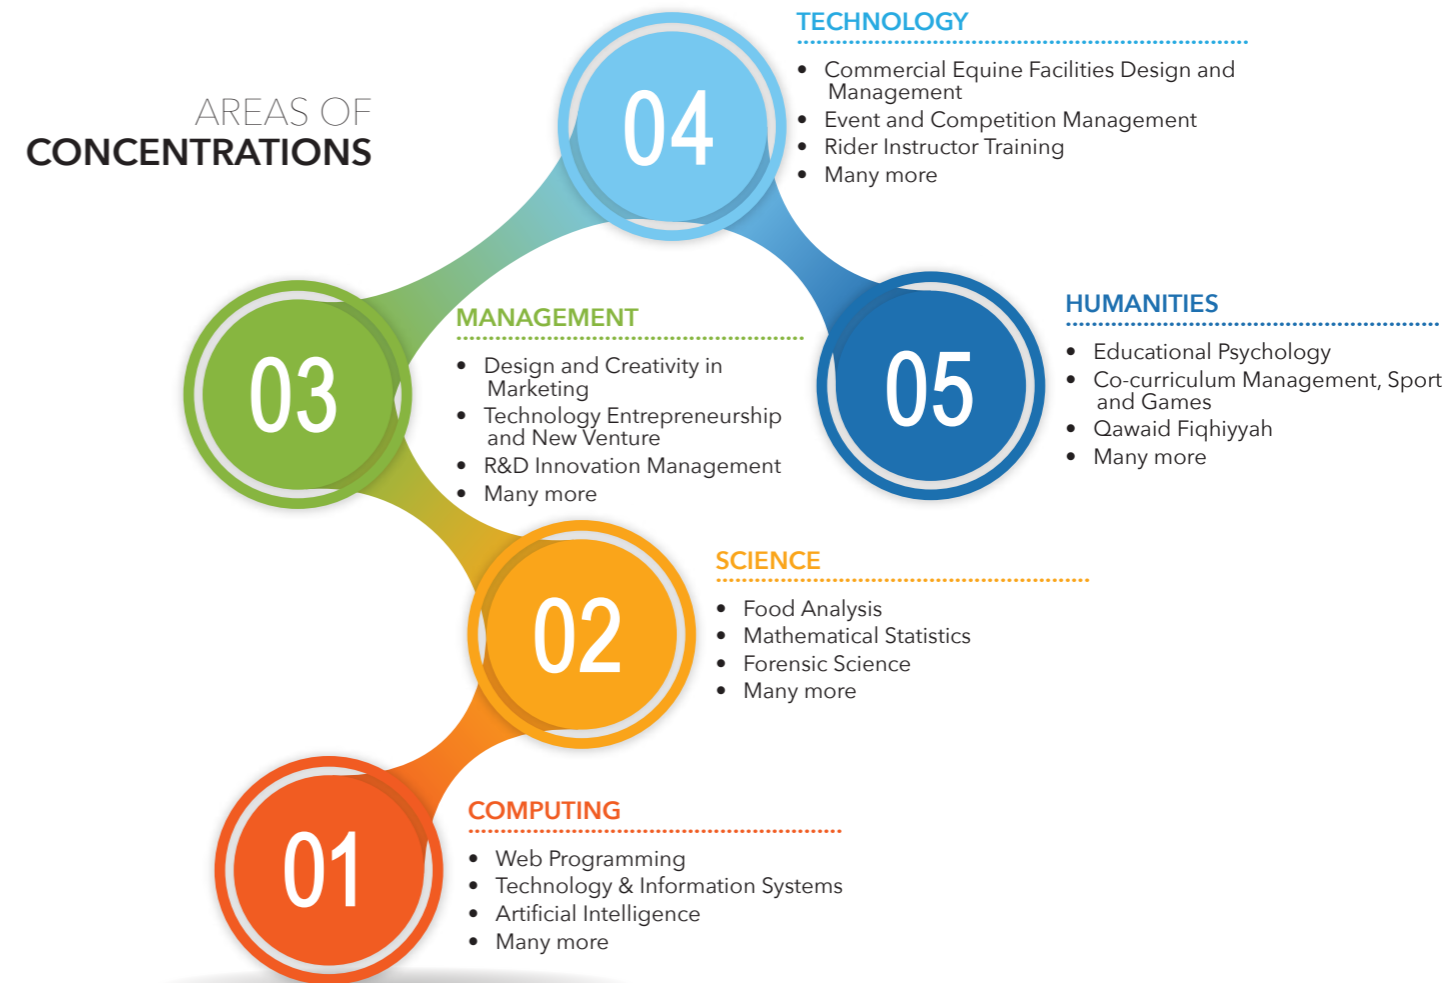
AREAS OF
CONCENTRATIONS

04

TECHNOLOGY

- Commercial Equine Facilities Design and Management
- Event and Competition Management
- Rider Instructor Training
- Many more

03

MANAGEMENT

- Design and Creativity in Marketing
- Technology Entrepreneurship and New Venture
- R&D Innovation Management
- Many more

05

HUMANITIES

- Educational Psychology
- Co-curriculum Management, Sport and Games
- Qawaid Fiqhiyyah
- Many more

02

SCIENCE

- Food Analysis
- Mathematical Statistics
- Forensic Science
- Many more

01

COMPUTING

- Web Programming
- Technology & Information Systems
- Artificial Intelligence
- Many more